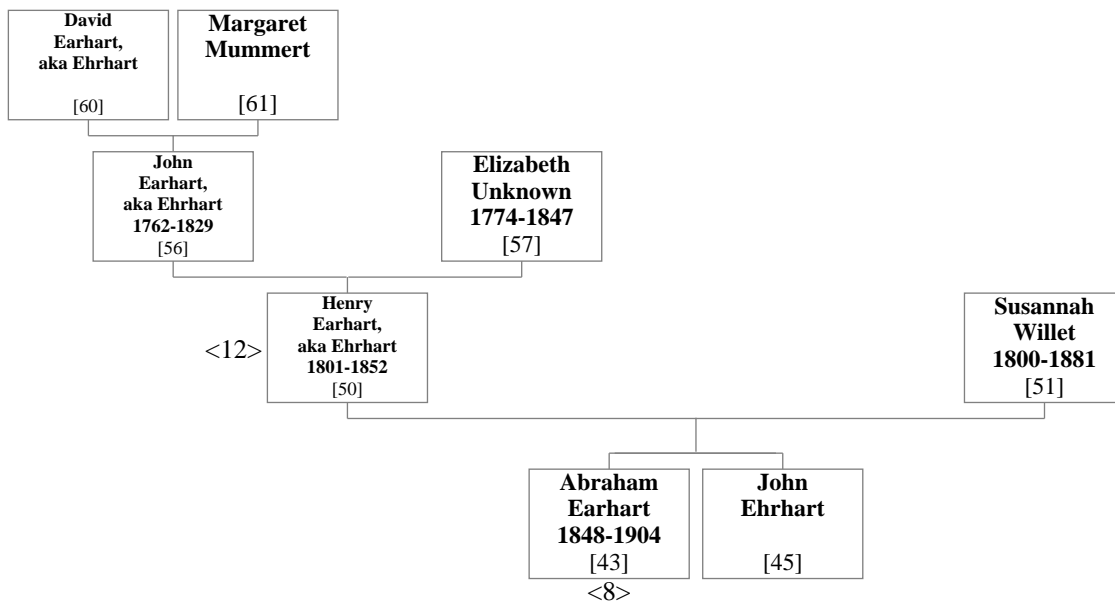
David Earhart, aka Ehrhart
[60]

Margaret Mummert
[61]

John Earhart, aka Ehrhart 1762-1829
[56]

Elizabeth Unknown 1774-1847
[57]

<12>

Henry Earhart, aka Ehrhart 1801-1852
[50]

Susannah Willet 1800-1881
[51]

Abraham Earhart 1848-1904
[43]
<8>

John Ehrhart
[45]